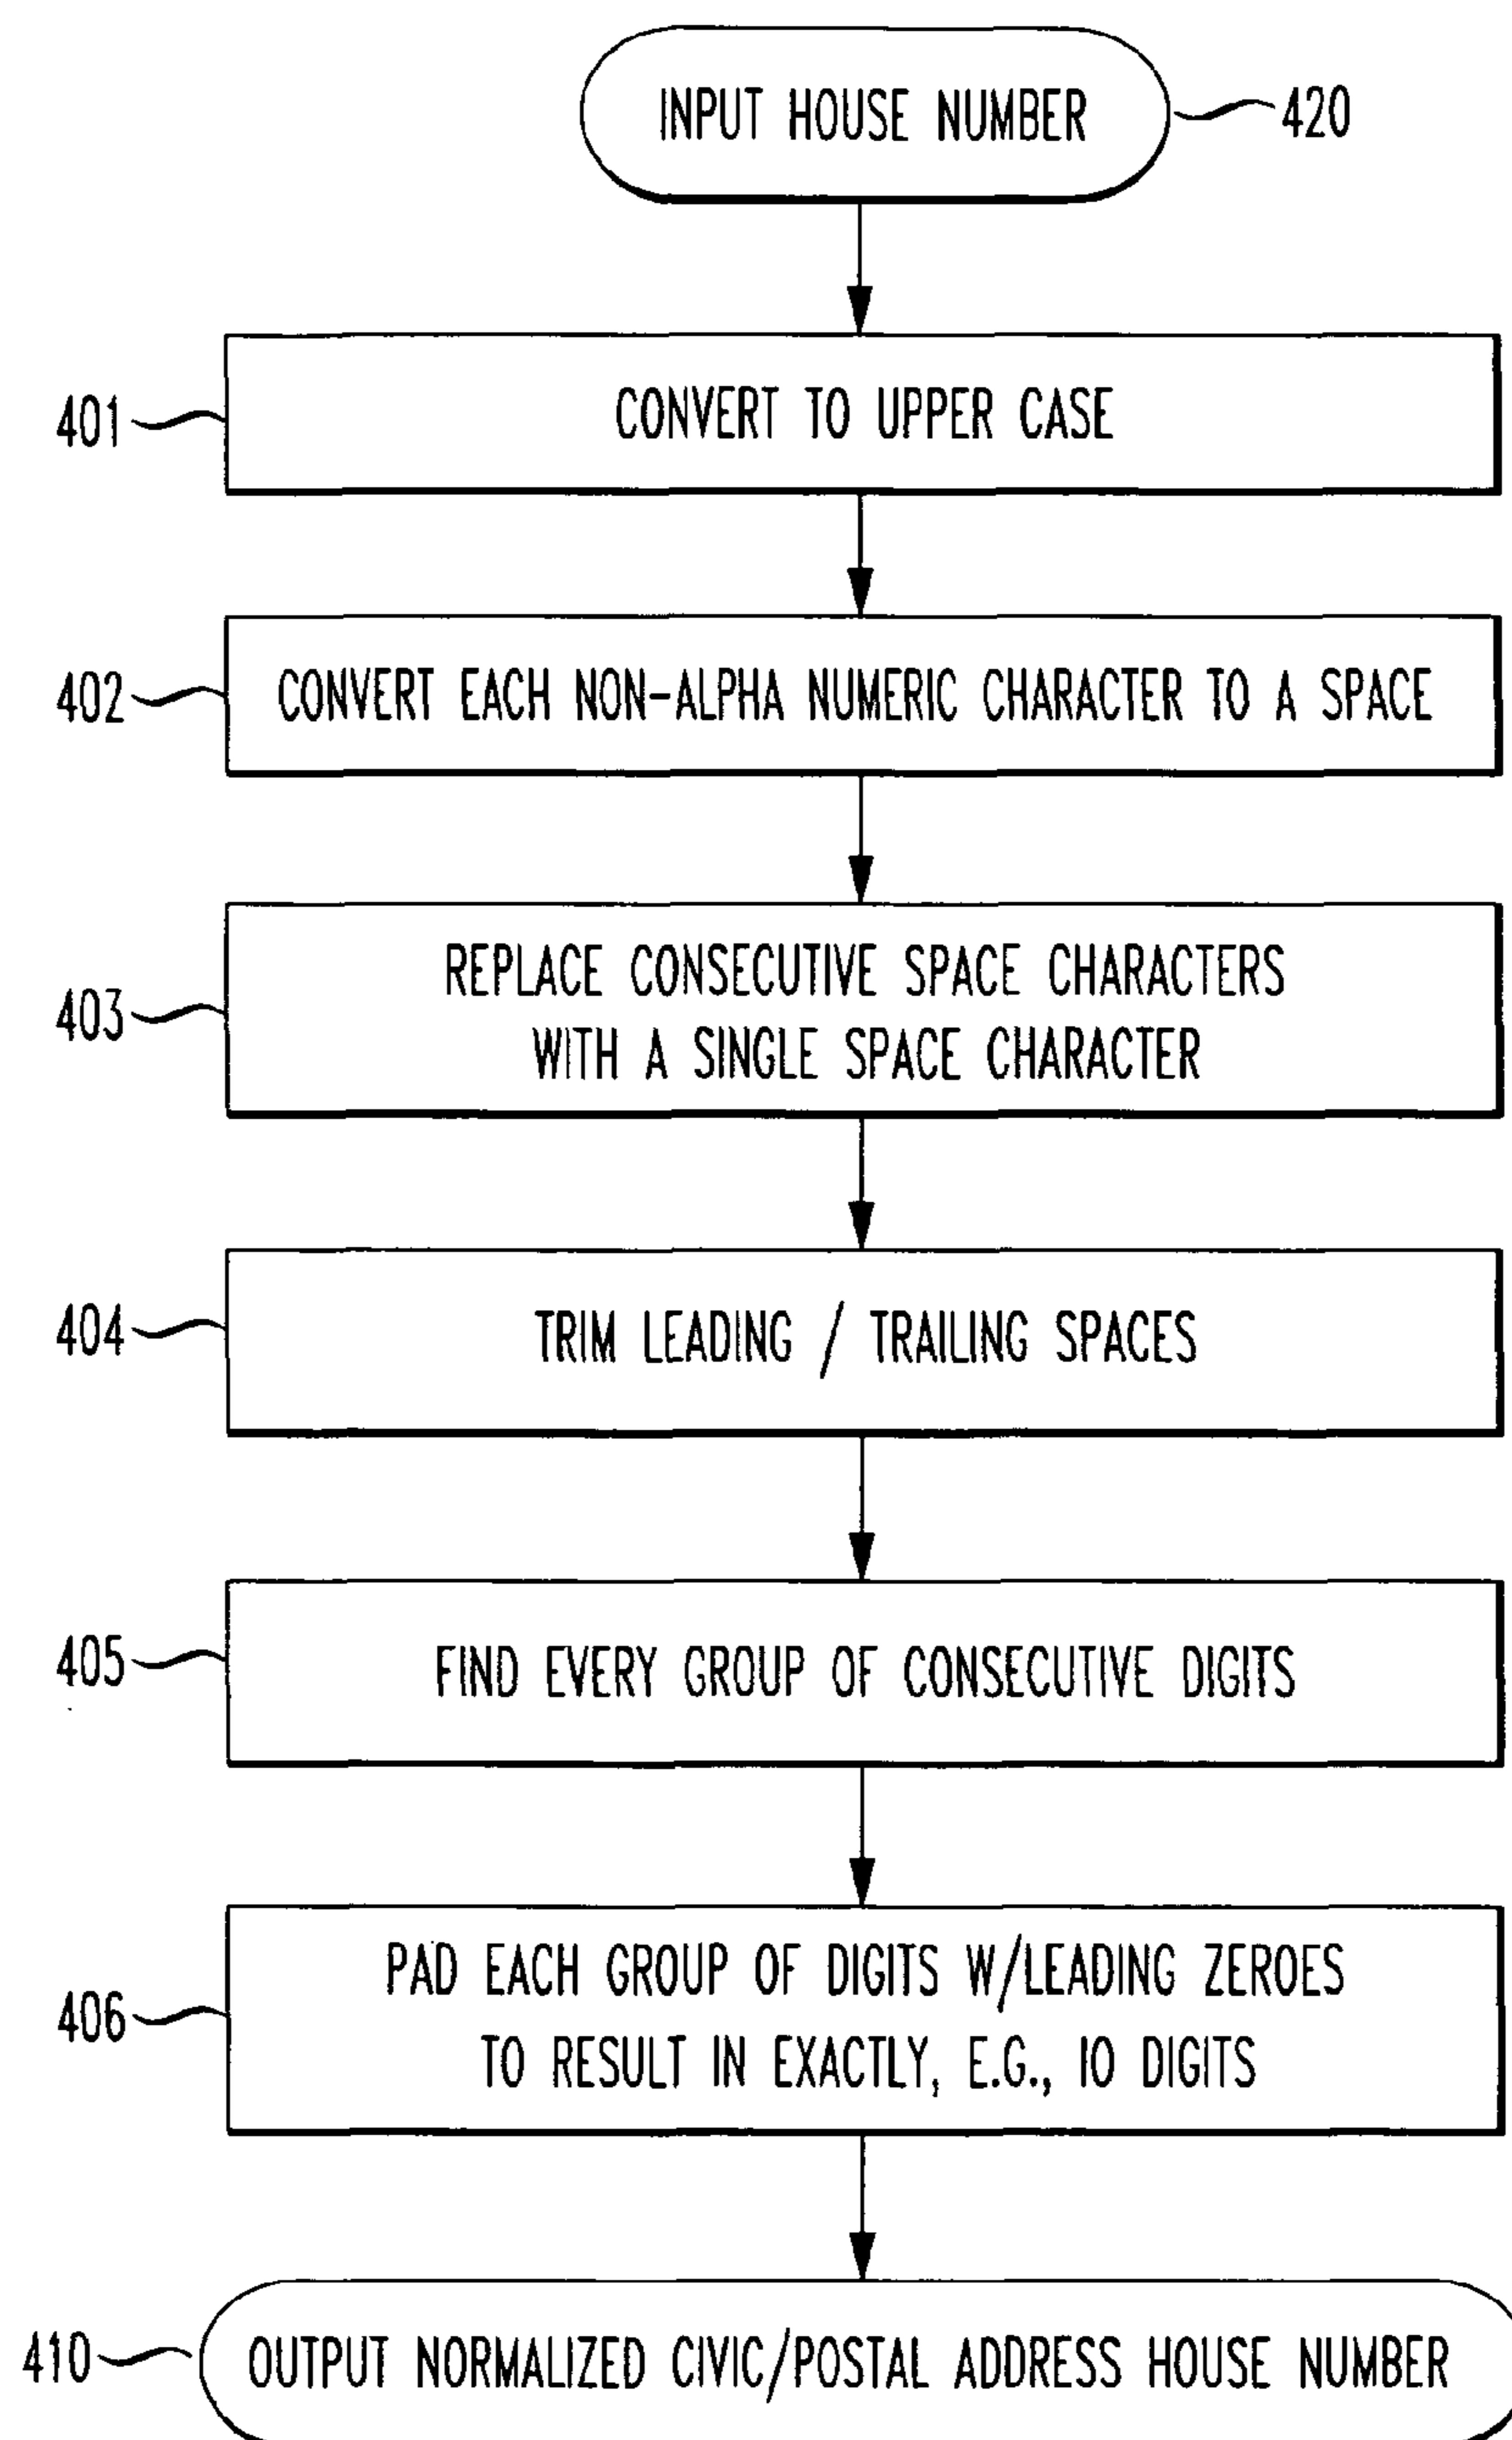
INPUT HOUSE NUMBER

420

401

CONVERT TO UPPER CASE

402

CONVERT EACH NON-ALPHA NUMERIC CHARACTER TO A SPACE

403

REPLACE CONSECUTIVE SPACE CHARACTERS WITH A SINGLE SPACE CHARACTER

404

TRIM LEADING / TRAILING SPACES

405

FIND EVERY GROUP OF CONSECUTIVE DIGITS

406

PAD EACH GROUP OF DIGITS W/LEADING ZEROES TO RESULT IN EXACTLY, E.G., 10 DIGITS

410

OUTPUT NORMALIZED CIVIC/POSTAL ADDRESS HOUSE NUMBER